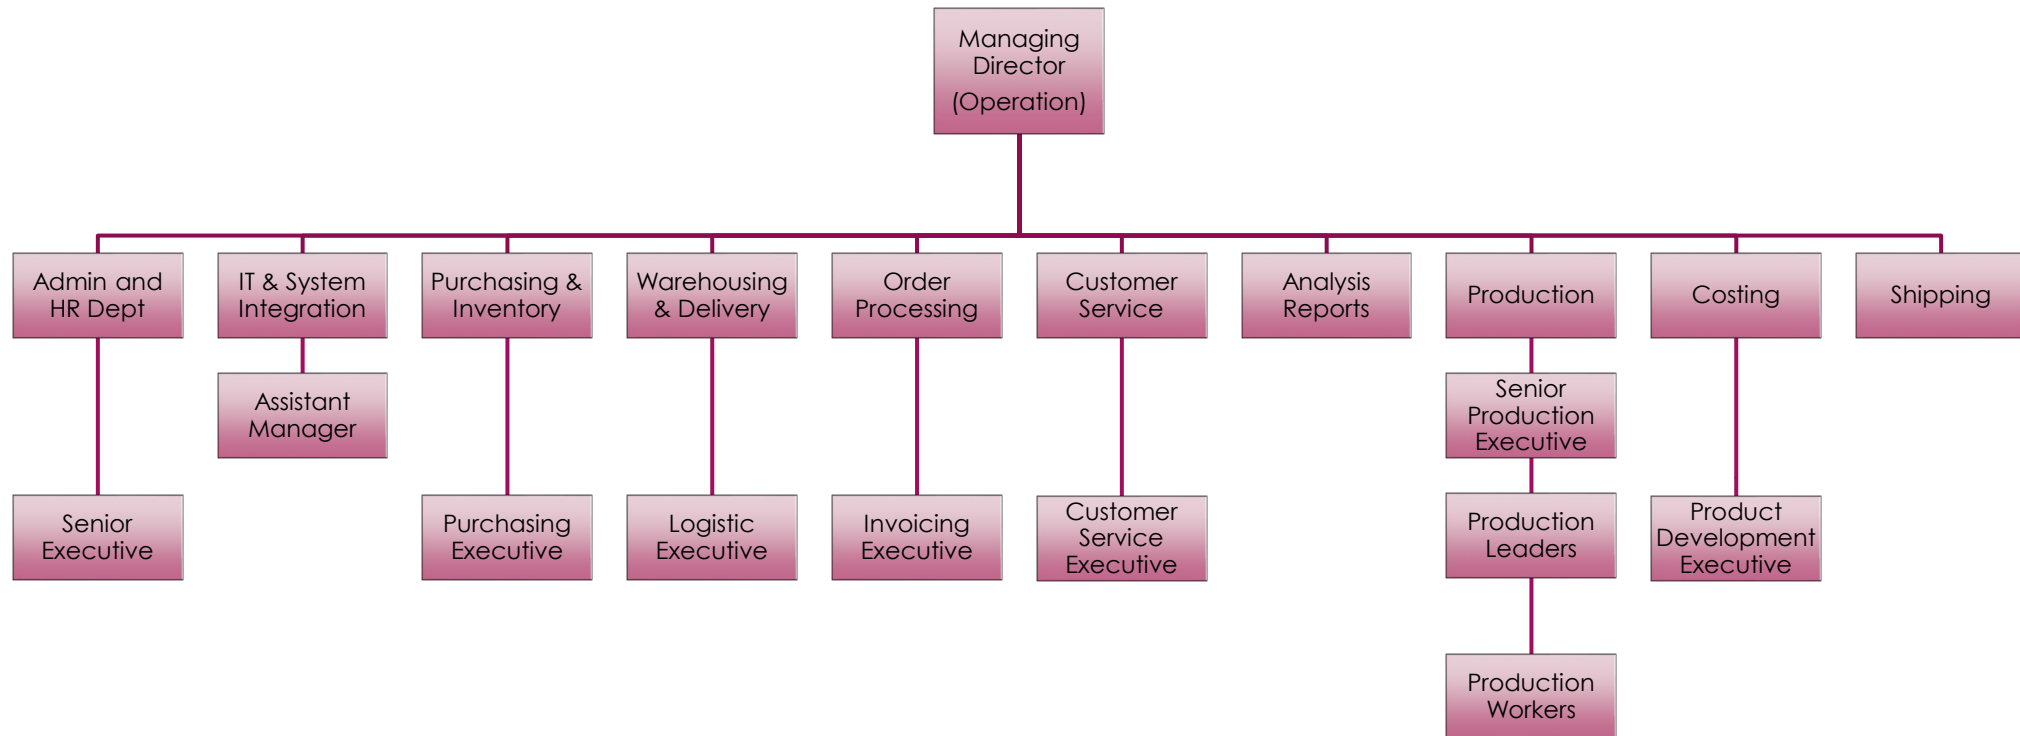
Managing Director
(Operation)

Admin and HR Dept

Senior Executive

IT & System Integration

Assistant Manager

Purchasing & Inventory

Purchasing Executive

Warehousing & Delivery

Logistic Executive

Order Processing

Invoicing Executive

Customer Service

Customer Service Executive

Analysis Reports

Production

Senior Production Executive

Production Leaders

Production Workers

Costing

Product Development Executive

Shipping